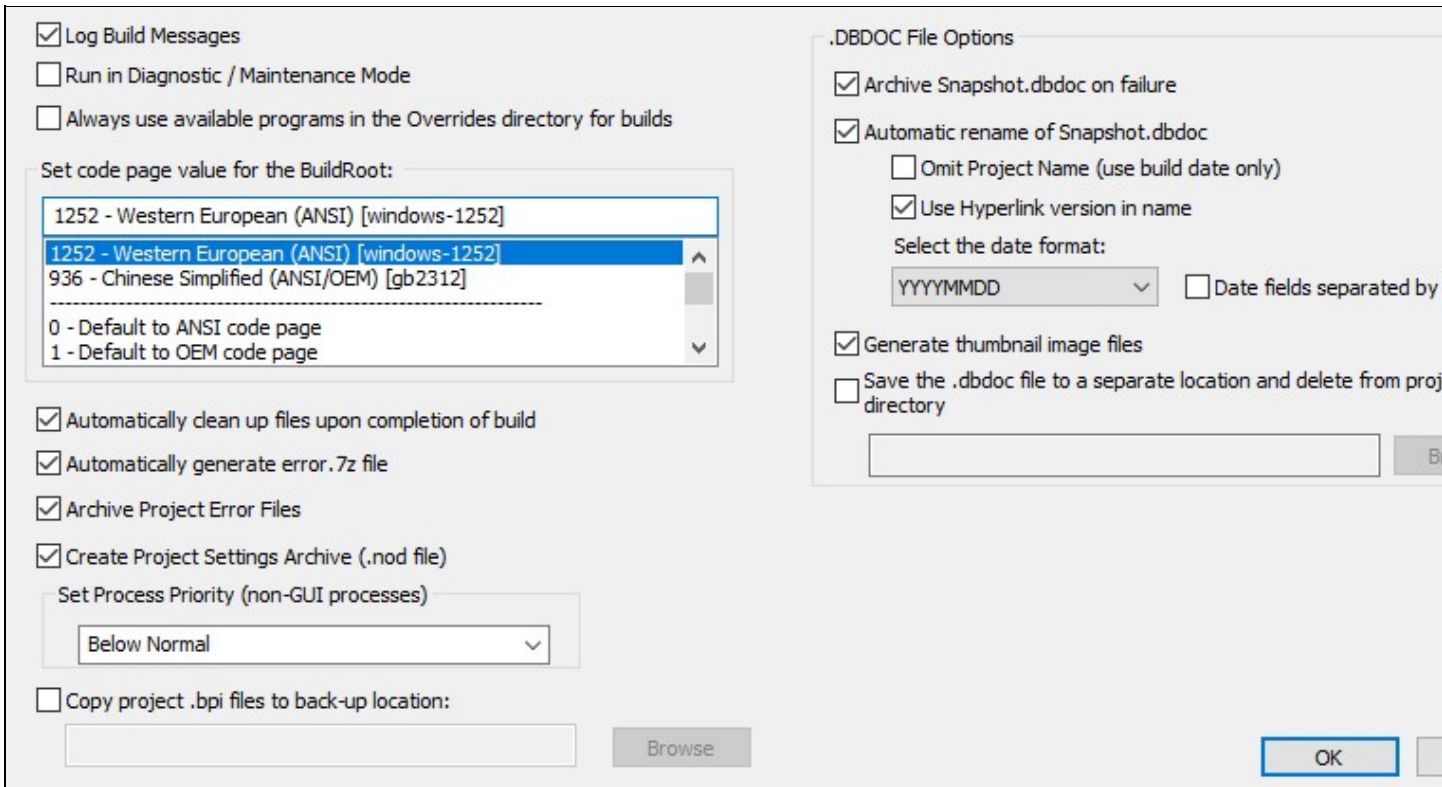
Log Build Messages

Run in Diagnostic / Maintenance Mode

Always use available programs in the Overrides directory for builds

Set code page value for the BuildRoot:

1252 - Western European (ANSI) [windows-1252]

1252 - Western European (ANSI) [windows-1252]
936 - Chinese Simplified (ANSI/OEM) [gb2312]
------------------------------------------------------------------
0 - Default to ANSI code page
1 - Default to OEM code page

Automatically clean up files upon completion of build

Automatically generate error.7z file

Archive Project Error Files

Create Project Settings Archive (.nod file)

Set Process Priority (non-GUI processes)

Below Normal

Copy project .bpi files to back-up location:

Browse

.DBDOC File Options

Archive Snapshot.dbdoc on failure

Automatic rename of Snapshot.dbdoc

Omit Project Name (use build date only)

Use Hyperlink version in name

Select the date format:

YYYYMMDD

Date fields separated by

Generate thumbnail image files

Save the .dbdoc file to a separate location and delete from proj directory

B

OK